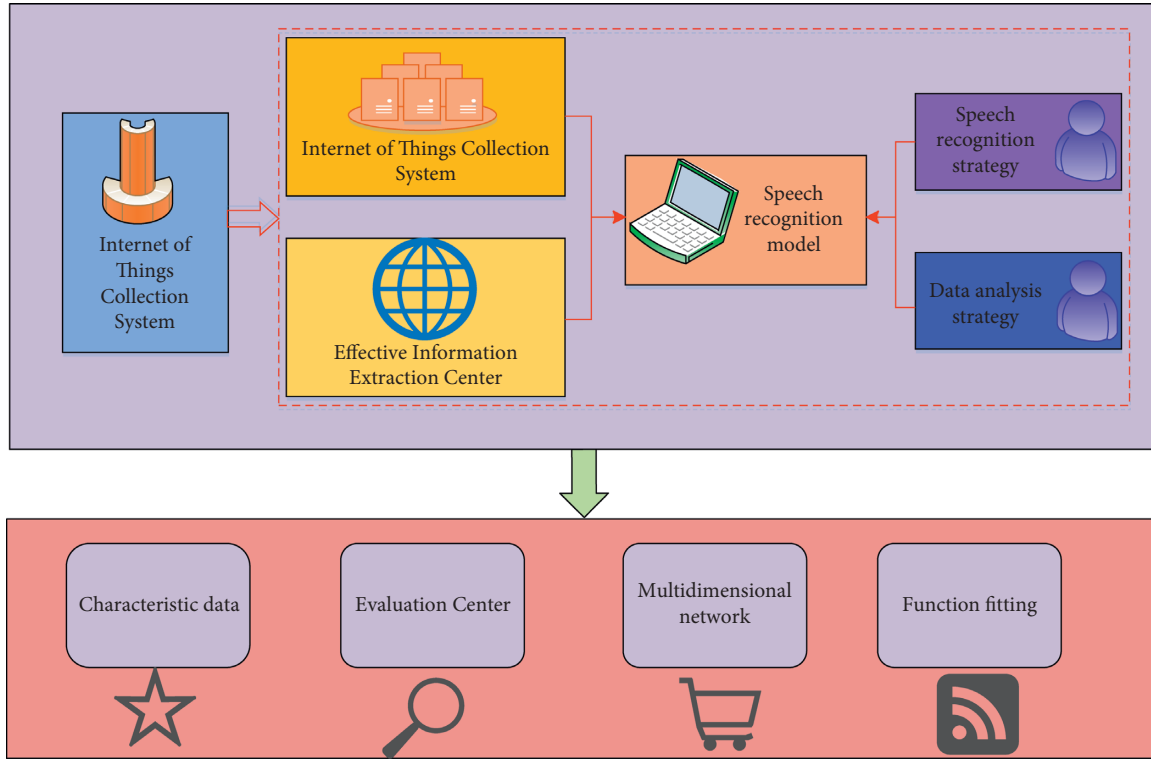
Internet of Things Collection System

Internet of Things Collection System

Effective Information Extraction Center

Speech recognition model

Speech recognition strategy

Data analysis strategy

Characteristic data

Evaluation Center

Multidimensional network

Function fitting